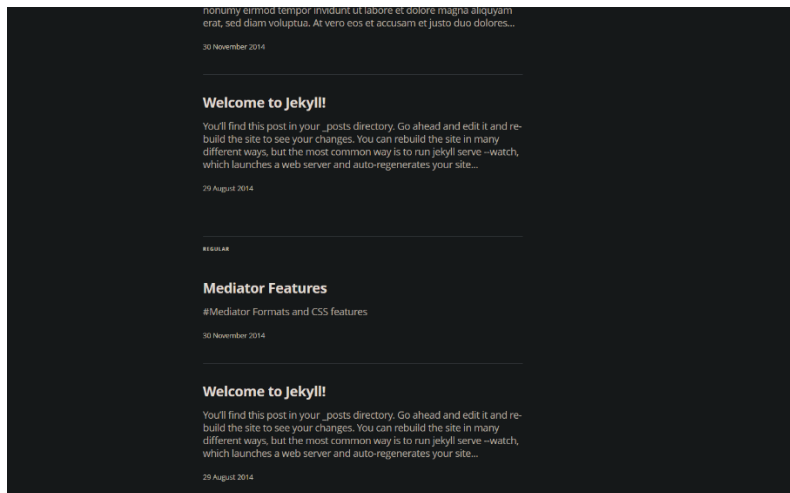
nonumy eirmod tempor invidunt ut labore et dolore magna aliquyam erat, sed diam voluptua. At vero eos et accusam et justo duo dolores...

30 November 2014

Welcome to Jekyll!

You'll find this post in your _posts directory. Go ahead and edit it and rebuild the site to see your changes. You can rebuild the site in many different ways, but the most common way is to run jekyll serve --watch, which launches a web server and auto-regenerates your site...

29 August 2014

REGULAR

Mediator Features

#Mediator Formats and CSS features

30 November 2014

Welcome to Jekyll!

You'll find this post in your _posts directory. Go ahead and edit it and rebuild the site to see your changes. You can rebuild the site in many different ways, but the most common way is to run jekyll serve --watch, which launches a web server and auto-regenerates your site...

29 August 2014